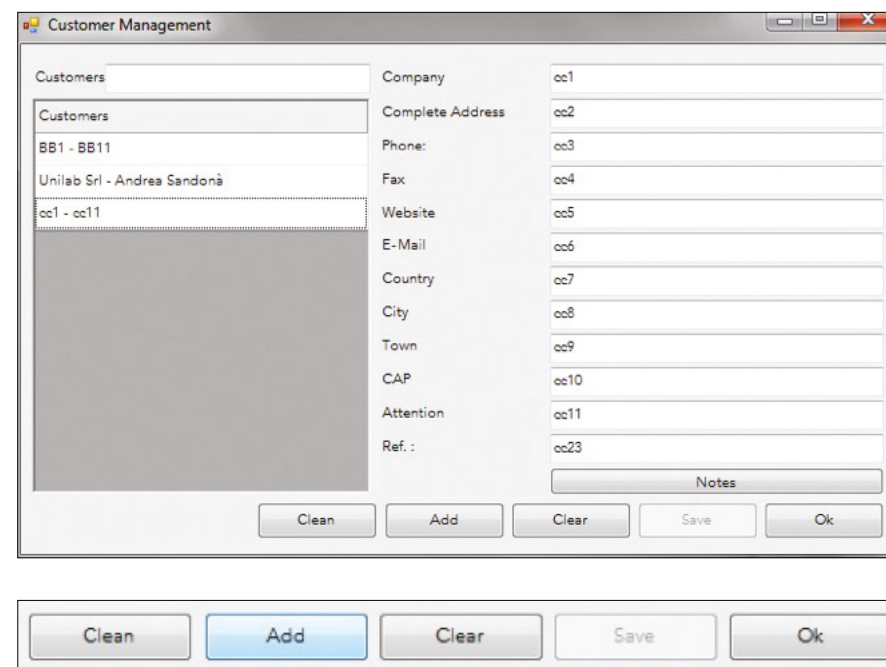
Customer Management

Customers

Customers
BB1 - BB11
Unilab Srl - Andrea Sandonà
cc1 - cc11

Company cc1
Complete Address cc2
Phone: cc3
Fax cc4
Website cc5
E-Mail cc6
Country cc7
City cc8
Town cc9
CAP cc10
Attention cc11
Ref. : cc23

Notes

Clean Add Clear Save Ok

Clean Add Clear Save Ok